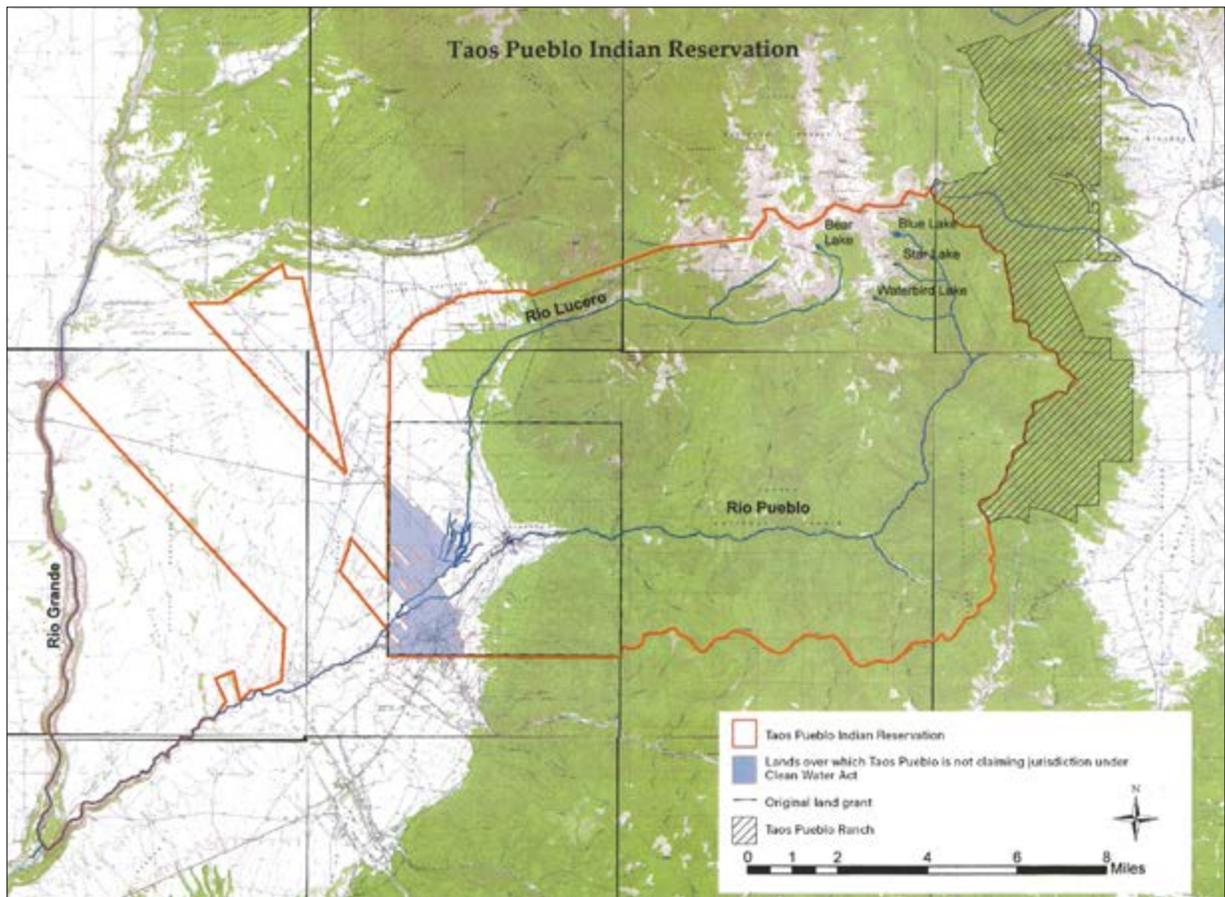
Taos Pueblo Indian Reservation

Bear Lake

Blue Lake

Star Lake

Waterbird Lake

Rio Lucero

Rio Pueblo

Rio Grande

Taos Pueblo Indian Reservation

Lands over which Taos Pueblo is not claiming jurisdiction under Clean Water Act

Original land grant

Taos Pueblo Ranch

N

0 1 2 4 6 8 Miles